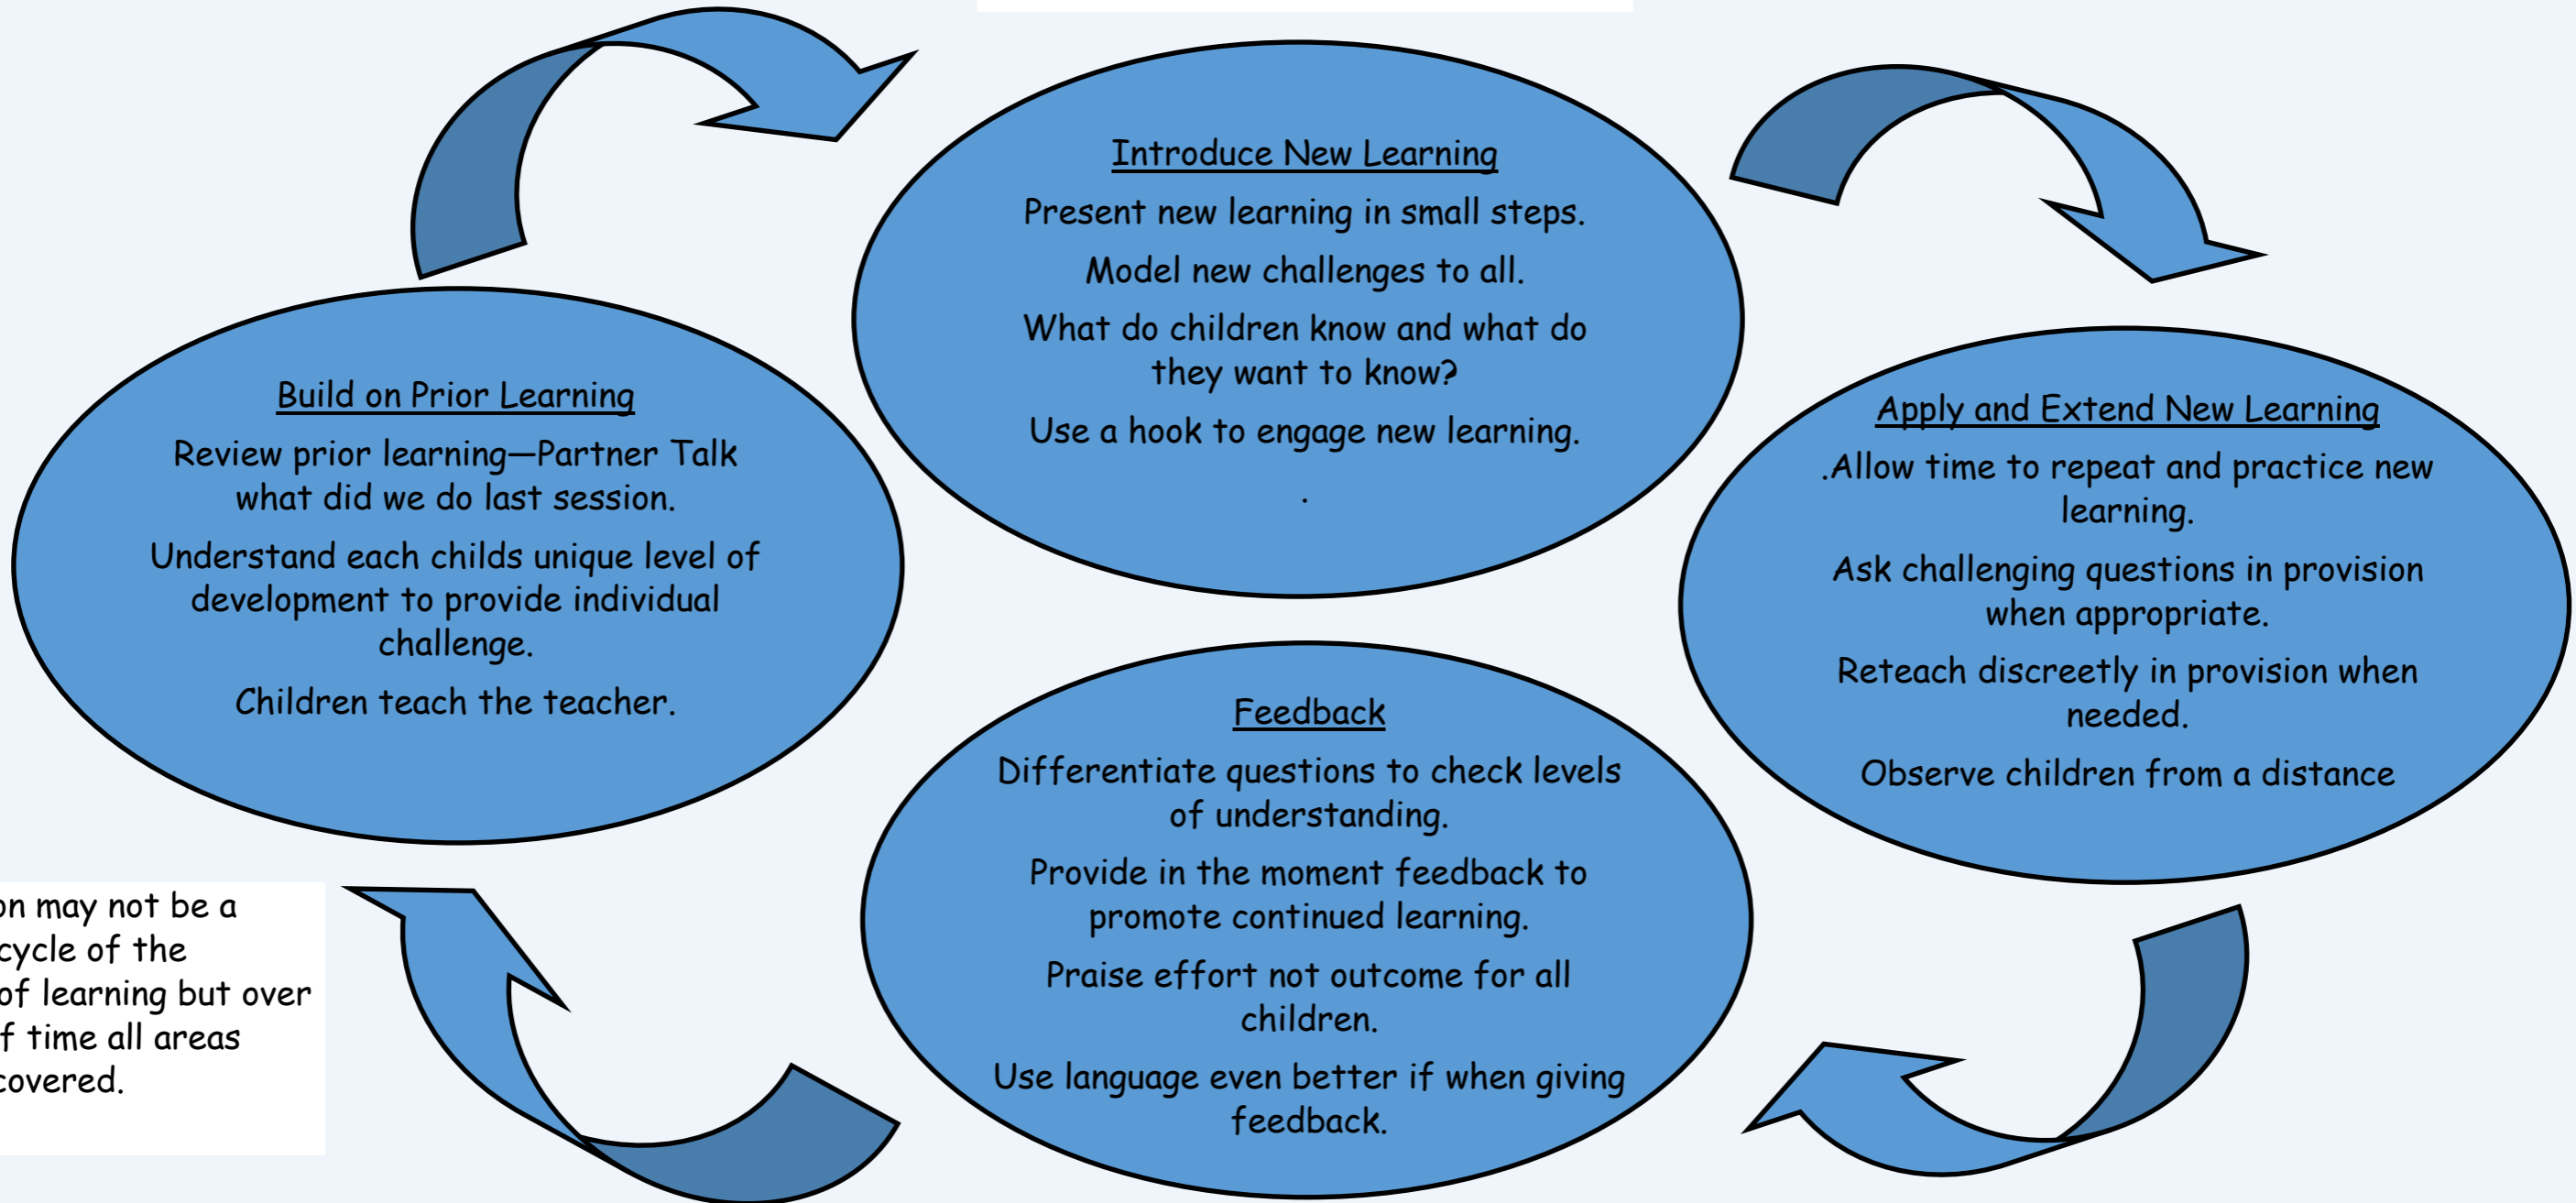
Introduce New Learning

Present new learning in small steps.

Model new challenges to all.

What do children know and what do they want to know?

Use a hook to engage new learning.

.

Build on Prior Learning

Review prior learning—Partner Talk what did we do last session.

Understand each childs unique level of development to provide individual challenge.

Children teach the teacher.

Apply and Extend New Learning

.Allow time to repeat and practice new learning.

Ask challenging questions in provision when appropriate.

Reteach discreetly in provision when needed.

Observe children from a distance

Feedback

Differentiate questions to check levels of understanding.

Provide in the moment feedback to promote continued learning.

Praise effort not outcome for all children.

Use language even better if when giving feedback.

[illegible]n may not be a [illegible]cycle of the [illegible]of learning but over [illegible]f time all areas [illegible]covered.